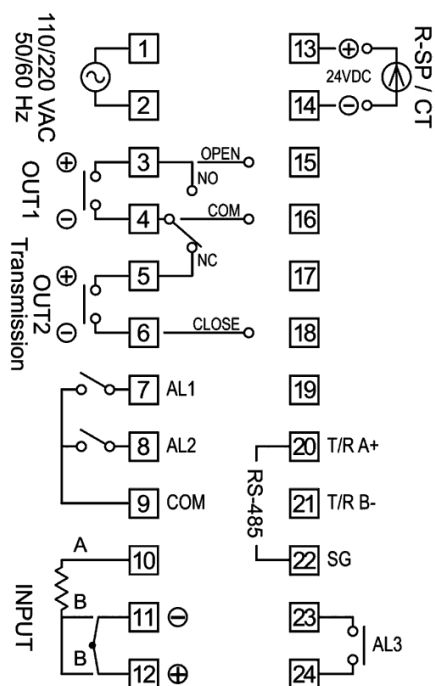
110/220 VAC
50/60 Hz

1
2

OUT1
⊕
3
⊖
4
OPEN
NO
COM
NC

OUT2
Transmission
⊕
5
⊖
6
CLOSE

7 AL1
8 AL2
9 COM

INPUT
A
10
B
11 ⊖
B
12 ⊕

R-SP / CT
13 ⊕
24VDC
14 ⊖

15
16
17
18
19

RS-485
20 T/R A+
21 T/R B-
22 SG

23
24
AL3